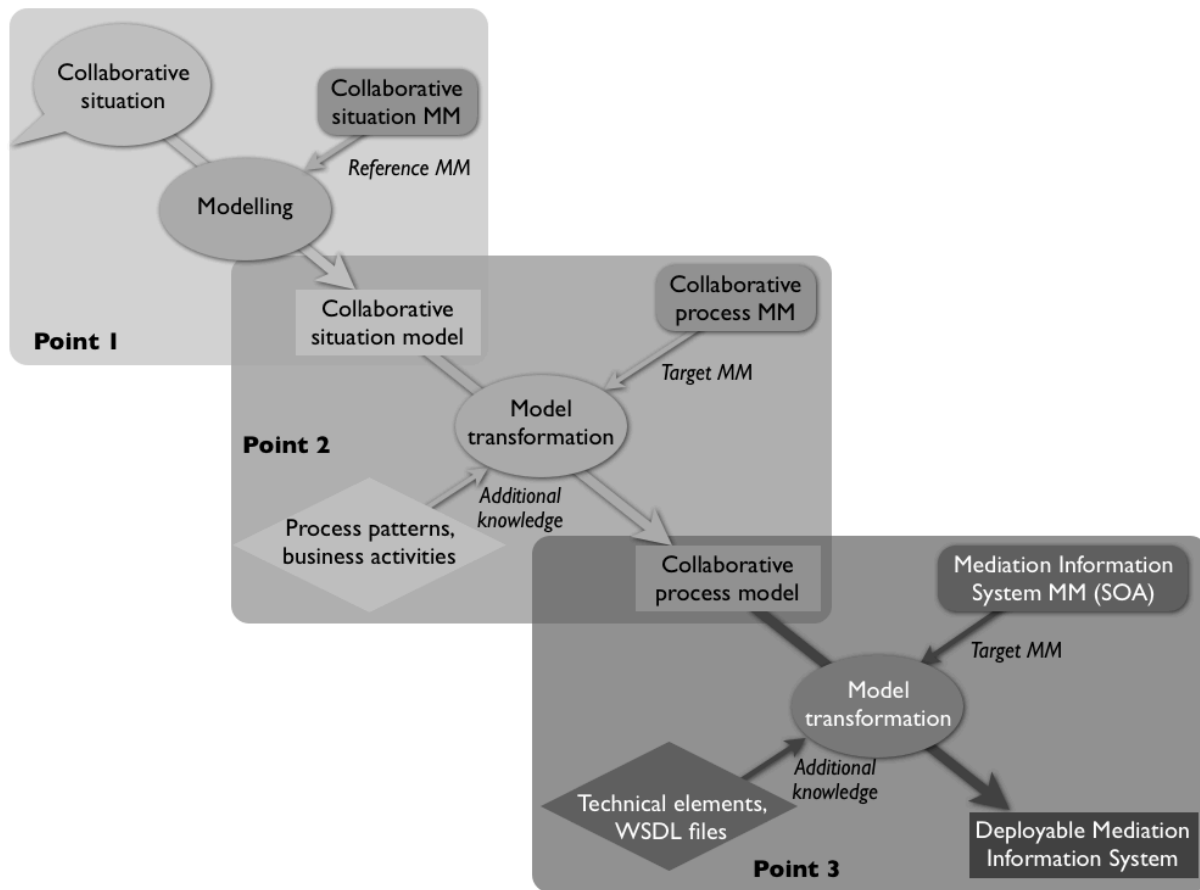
Collaborative situation

Collaborative situation MM

Reference MM

Modelling

Point 1

Collaborative situation model

Collaborative process MM

Target MM

Model transformation

Point 2

Additional knowledge

Process patterns, business activities

Collaborative process model

Mediation Information System MM (SOA)

Target MM

Model transformation

Additional knowledge

Technical elements, WSDL files

Deployable Mediation Information System

Point 3